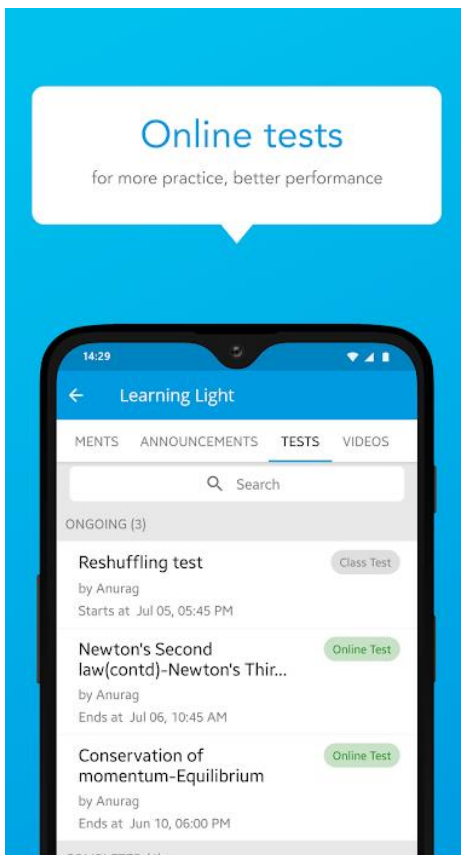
Online tests
for more practice, better performance

14:29

Learning Light

MENTS ANNOUNCEMENTS TESTS VIDEOS

Search

ONGOING (3)

Reshuffling test
Class Test
by Anurag
Starts at Jul 05, 05:45 PM

Newton's Second law(contd)-Newton's Thir...
Online Test
by Anurag
Ends at Jul 06, 10:45 AM

Conservation of momentum-Equilibrium
Online Test
by Anurag
Ends at Jun 10, 06:00 PM

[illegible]